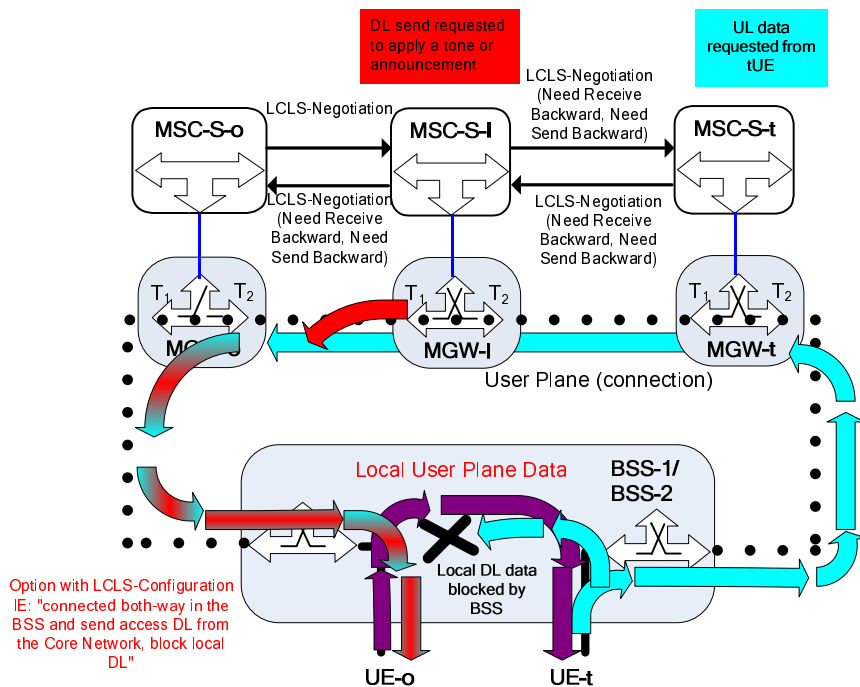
DL send requested to apply a tone or announcement

UL data requested from tUE

LCLS-Negotiation

LCLS-Negotiation (Need Receive Backward, Need Send Backward)

MSC-S-o

MSC-S-I

MSC-S-t

LCLS-Negotiation (Need Receive Backward, Need Send Backward)

LCLS-Negotiation (Need Receive Backward, Need Send Backward)

$T_1$ $T_2$

$T_1$ $T_2$

$T_1$ $T_2$

MG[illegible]

MGW-I

MGW-t

User Plane (connection)

Local User Plane Data

BSS-1/ BSS-2

Local DL data blocked by BSS

Option with LCLS-Configuration IE: "connected both-way in the BSS and send access DL from the Core Network, block local DL"

UE-o

UE-t